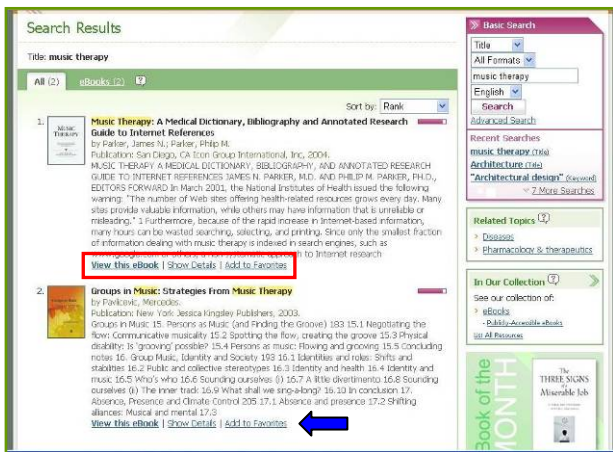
Search Results

Title: music therapy

All (2) eBooks (2) ?

Sort by: Rank

1. Music Therapy: A Medical Dictionary, Bibliography and Annotated Research Guide to Internet References
by Parker, James N.; Parker, Philip M.
Publication: San Diego, CA Icon Group International, Inc, 2004.
MUSIC THERAPY A MEDICAL DICTIONARY, BIBLIOGRAPHY, AND ANNOTATED RESEARCH GUIDE TO INTERNET REFERENCES JAMES N. PARKER, M.D. AND PHILIP M. PARKER, PH.D., EDITORS FORWARD In March 2001, the National Institutes of Health issued the following warning: "The number of Web sites offering health-related resources grows every day. Many sites provide valuable information, while others may have information that is unreliable or misleading." 1 Furthermore, because of the rapid increase in Internet-based information, many hours can be wasted searching, selecting, and printing. Since only the smallest fraction of information dealing with music therapy is indexed in search engines, such as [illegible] approach to Internet research
View this eBook | Show Details | Add to Favorites

2. Groups in Music: Strategies From Music Therapy
by Pavlicevic, Mercedes.
Publication: New York Jessica Kingsley Publishers, 2003.
Groups in Music 15. Persons as Music (and Finding the Groove) 183 15.1 Negotiating the flow: Communicative musicality 15.2 Spotting the flow, creating the groove 15.3 Physical disability: Is 'grooving' possible? 15.4 Persons as music: Flowing and grooving 15.5 Concluding notes 16. Group Music, Identity and Society 193 16.1 Identities and roles: Shifts and stabilities 16.2 Public and collective stereotypes 16.3 Identity and health 16.4 Identity and music 16.5 Who's who 16.6 Sounding ourselves (i) 16.7 A little divertimento 16.8 Sounding ourselves (ii) The inner track 16.9 What shall we sing-a-long? 16.10 In conclusion 17. Absence, Presence and Climate Control 205 17.1 Absence and presence 17.2 Shifting alliances: Musical and mental 17.3
View this eBook | Show Details | Add to Favorites

Basic Search
Title
All Formats
music therapy
English
Search
Advanced Search

Recent Searches
music therapy (Title)
Architecture (Title)
"Architectural design" (Keyword)
7 More Searches

Related Topics ?
Diseases
Pharmacology & therapeutics

In Our Collection ?
See our collection of:
eBooks
- Publicly-Accessible eBooks
List All Resources

Book of the MONTH
THREE SIGNS of a Miserable Job